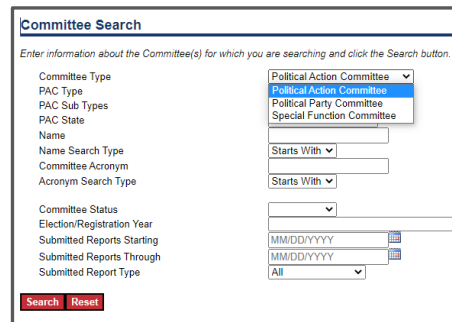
Committee Search

Enter information about the Committee(s) for which you are searching and click the Search button.

Committee Type
Political Action Committee
Political Action Committee
Political Party Committee
Special Function Committee
PAC Type
PAC Sub Types
PAC State
Name
Name Search Type
Starts With
Committee Acronym
Acronym Search Type
Starts With

Committee Status
Election/Registration Year
Submitted Reports Starting
MM/DD/YYYY
Submitted Reports Through
MM/DD/YYYY
Submitted Report Type
All

Search Reset